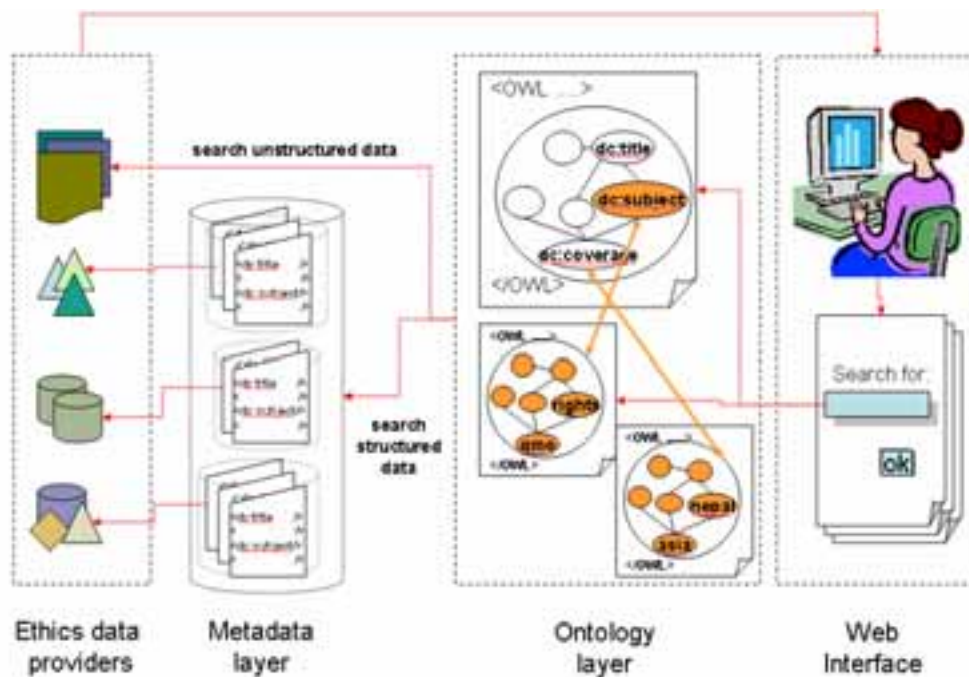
search unstructured data

<OWL ....>
dc:title
dc:subject
dc:coverage
</OWL>

dc:title
dc:subject

dc:title
dc:subject

dc:title
dc:subject

search structured data

<OWL ....>
rights
time
</OWL>

<OWL ....>
nepal
asia
</OWL>

Search for:
ok

Ethics data providers

Metadata layer

Ontology layer

Web Interface